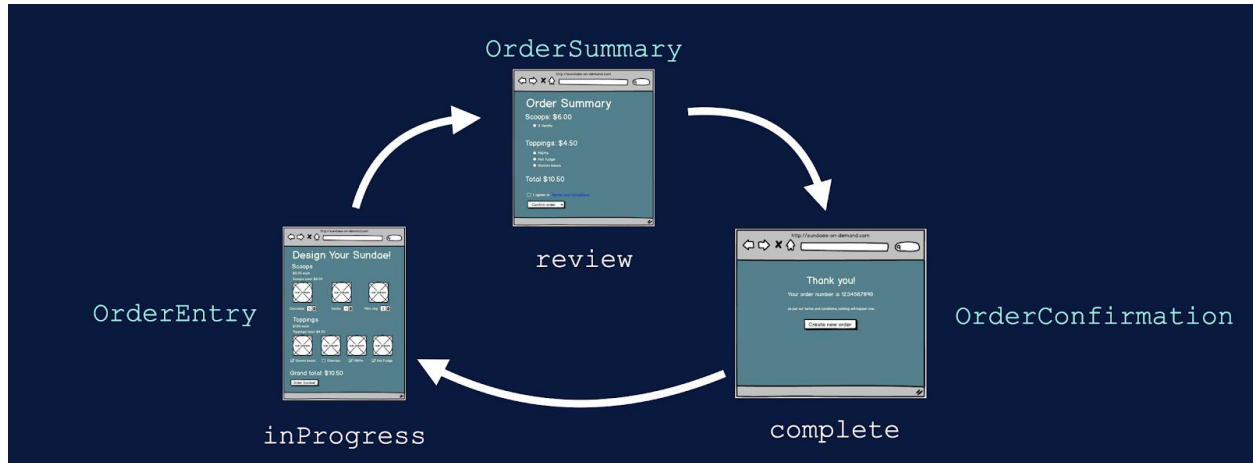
OrderSummary

http://sundaes-on-demand.com

Order Summary

Scoops: $6.00

3 Vanilla

Toppings: $4.50

M&Ms

Hot fudge

Gummi bears

Total $10.50

I agree to Terms and Conditions

Confirm order

review

http://sundaes-on-demand.com

Design Your Sundae!

Scoops

$2.00 each

Scoops total: $6.00

Chocolate

Vanilla

Mint chip

Toppings

$1.50 each

Toppings total: $4.50

Gummi bears

Cherries

M&Ms

Hot fudge

Grand total: $10.50

Order Sundae!

OrderEntry

inProgress

http://sundaes-on-demand.com

Thank you!

Your order number is 1234567890

as per our terms and conditions, nothing will happen now

Create new order

OrderConfirmation

complete